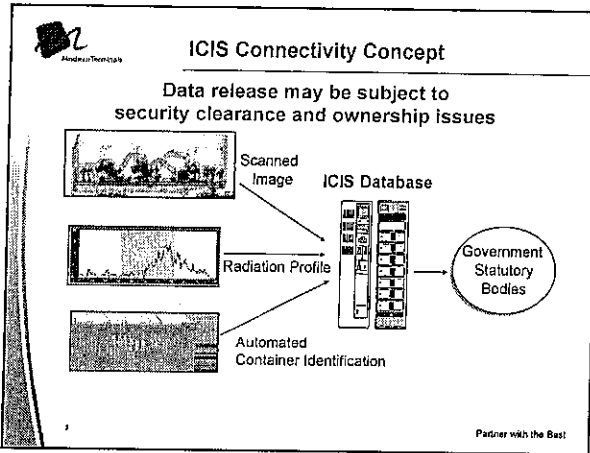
Hutchison Terminals

ICIS Connectivity Concept

Data release may be subject to security clearance and ownership issues

Scanned Image

ICIS Database

Radiation Profile

Government Statutory Bodies

Automated Container Identification

Partner with the Best